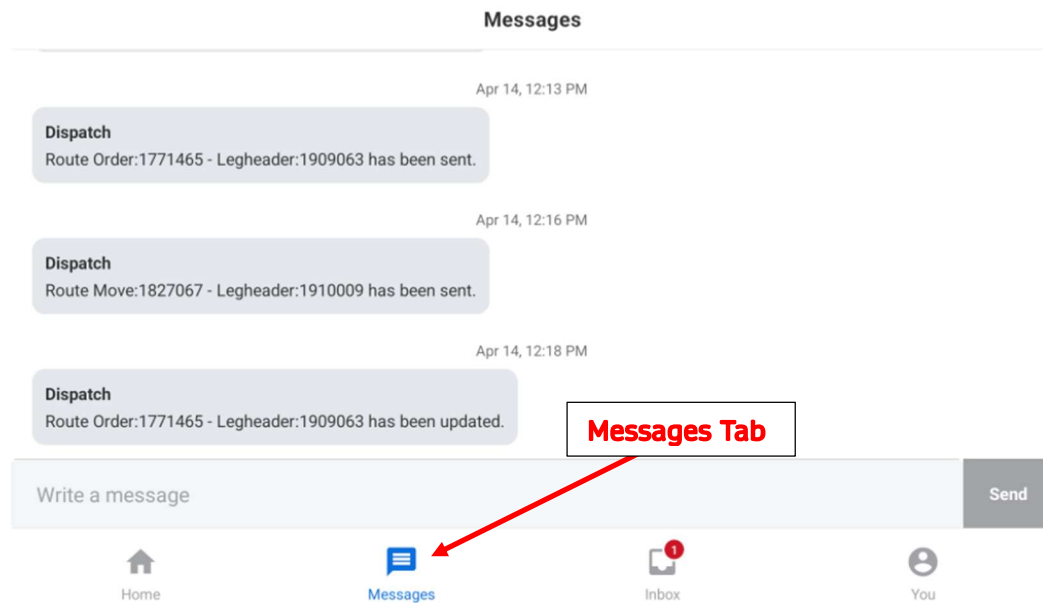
Messages

Apr 14, 12:13 PM

Dispatch
Route Order:1771465 - Legheader:1909063 has been sent.

Apr 14, 12:16 PM

Dispatch
Route Move:1827067 - Legheader:1910009 has been sent.

Apr 14, 12:18 PM

Dispatch
Route Order:1771465 - Legheader:1909063 has been updated.

Messages Tab

Write a message

Send

Home

Messages

1

Inbox

You